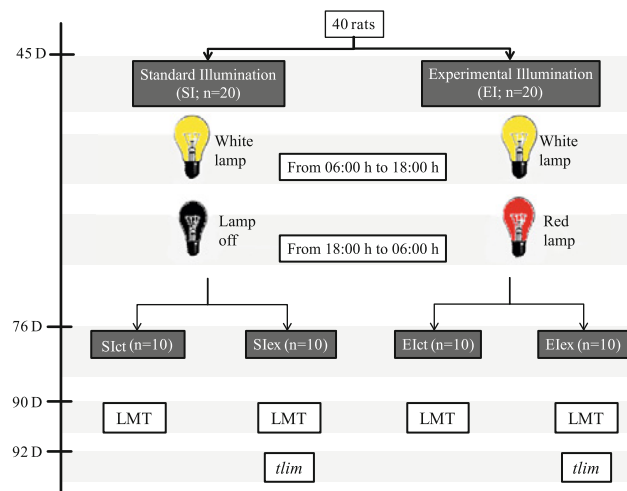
40 rats

45 D

Standard Illumination (SI; n=20)

Experimental Illumination (EI; n=20)

White lamp

From 06:00 h to 18:00 h

White lamp

Lamp off

From 18:00 h to 06:00 h

Red lamp

76 D

SIct (n=10)

SIex (n=10)

EIct (n=10)

EIex (n=10)

90 D

LMT

LMT

LMT

LMT

92 D

*tlim*

*tlim*